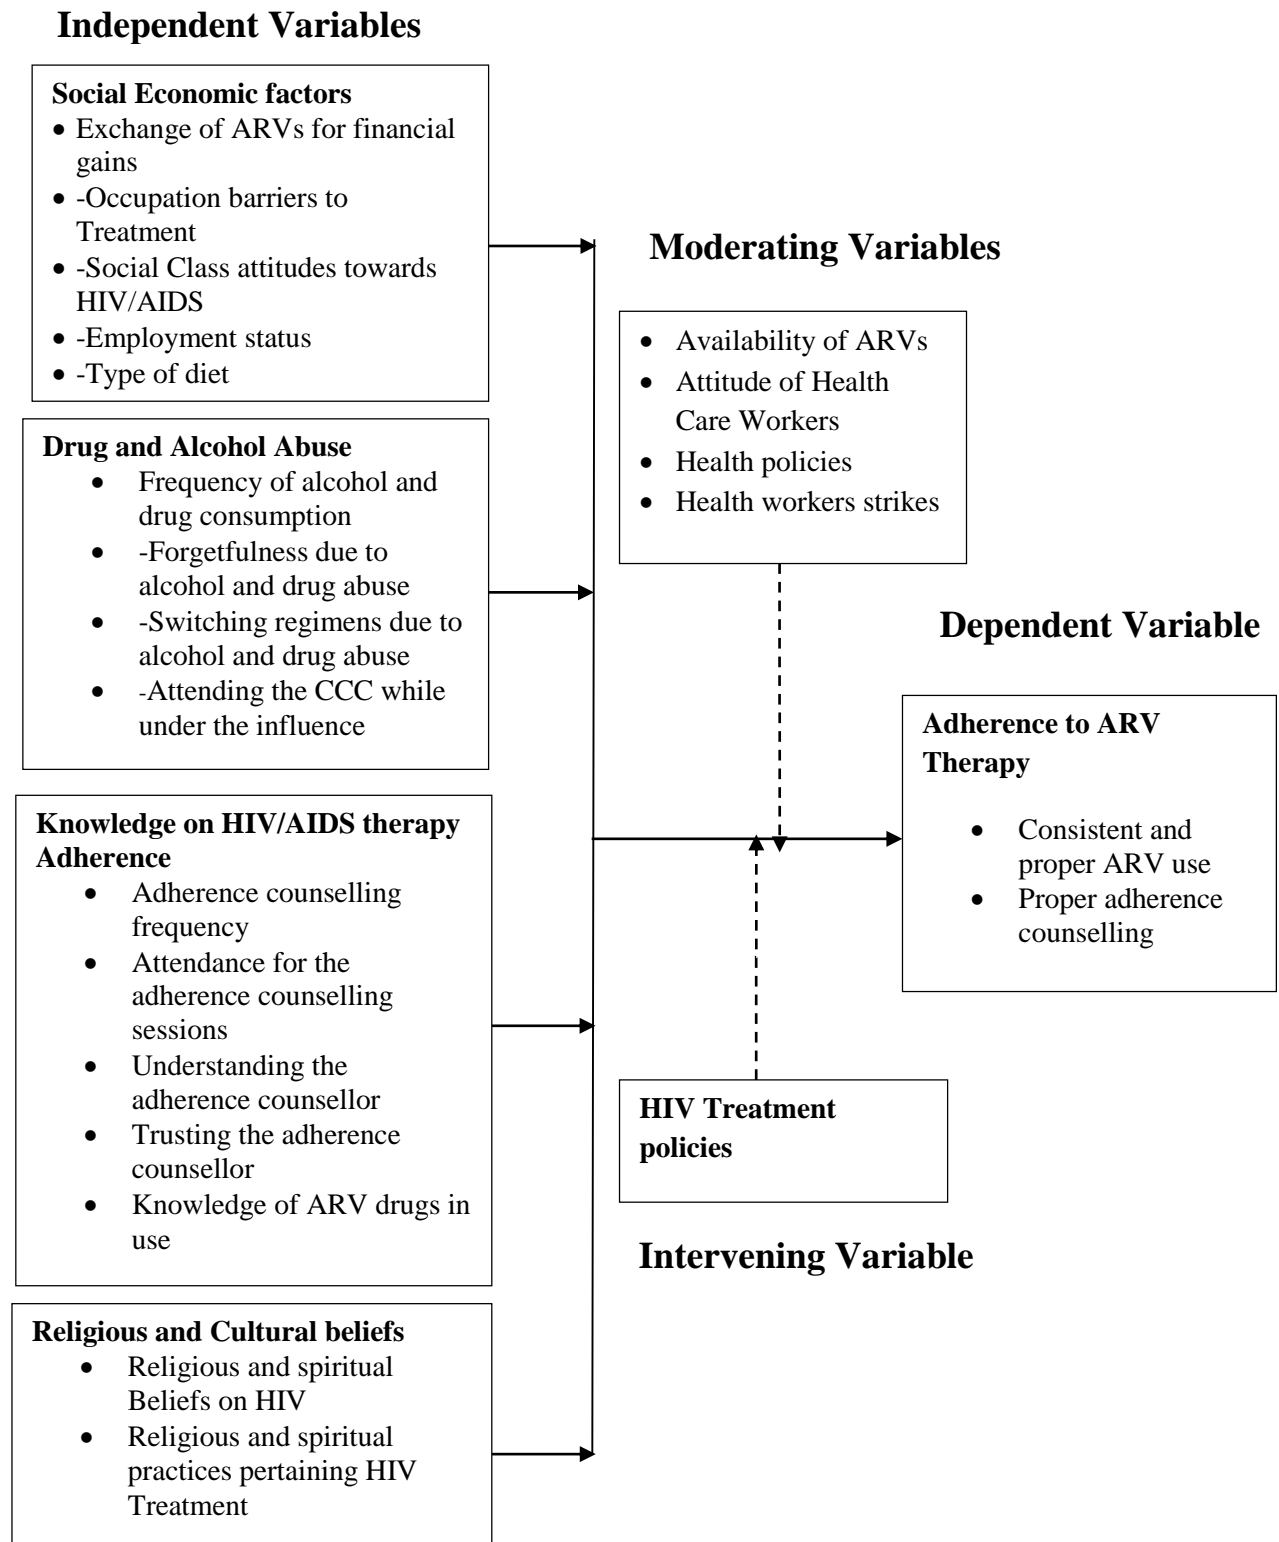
Independent Variables

Social Economic factors
- Exchange of ARVs for financial gains
- -Occupation barriers to Treatment
- -Social Class attitudes towards HIV/AIDS
- -Employment status
- -Type of diet

Drug and Alcohol Abuse
- Frequency of alcohol and drug consumption
- -Forgetfulness due to alcohol and drug abuse
- -Switching regimens due to alcohol and drug abuse
- -Attending the CCC while under the influence

Knowledge on HIV/AIDS therapy Adherence
- Adherence counselling frequency
- Attendance for the adherence counselling sessions
- Understanding the adherence counsellor
- Trusting the adherence counsellor
- Knowledge of ARV drugs in use

Religious and Cultural beliefs
- Religious and spiritual Beliefs on HIV
- Religious and spiritual practices pertaining HIV Treatment

Moderating Variables

- Availability of ARVs
- Attitude of Health Care Workers
- Health policies
- Health workers strikes

Dependent Variable

Adherence to ARV Therapy
- Consistent and proper ARV use
- Proper adherence counselling

HIV Treatment policies

Intervening Variable